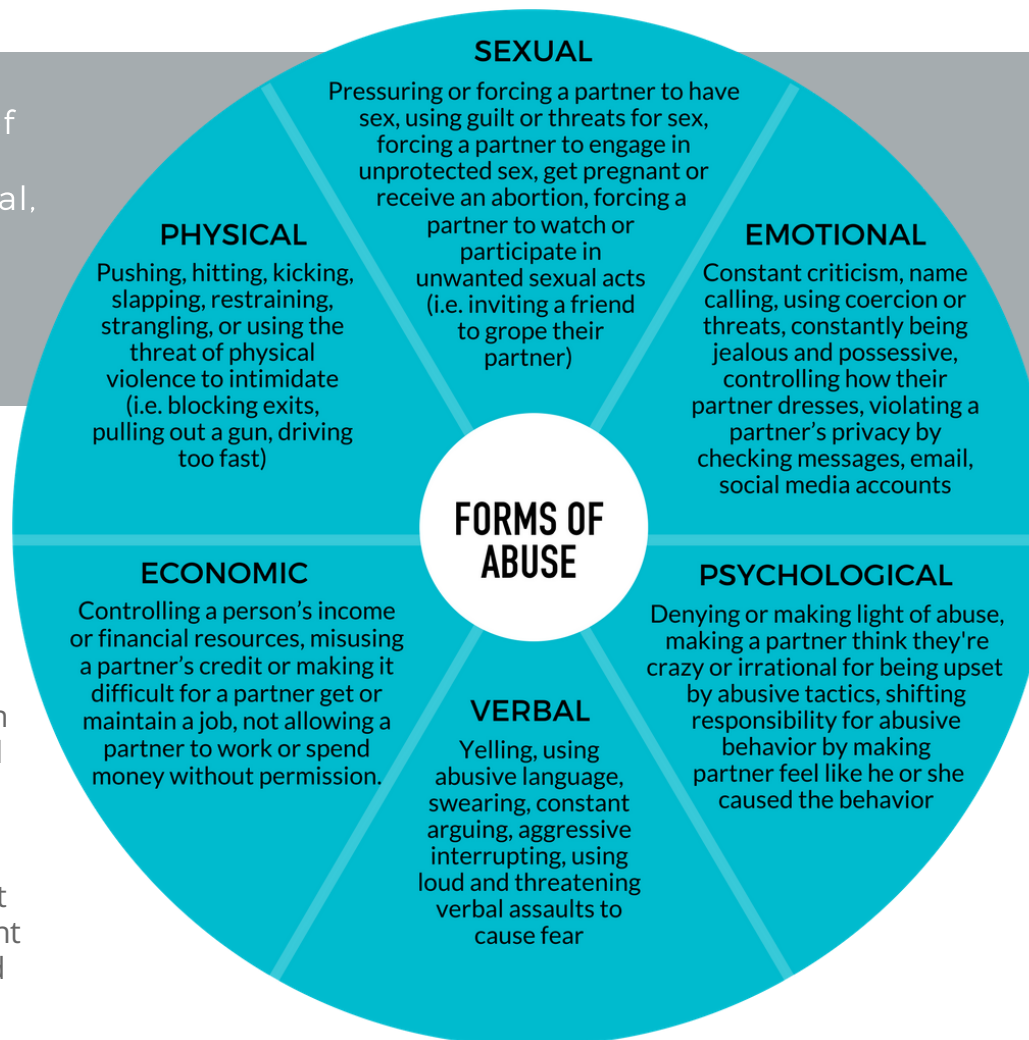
f

al,

n
l

t
nt
l

SEXUAL
Pressuring or forcing a partner to have sex, using guilt or threats for sex, forcing a partner to engage in unprotected sex, get pregnant or receive an abortion, forcing a partner to watch or participate in unwanted sexual acts (i.e. inviting a friend to grope their partner)

PHYSICAL
Pushing, hitting, kicking, slapping, restraining, strangling, or using the threat of physical violence to intimidate (i.e. blocking exits, pulling out a gun, driving too fast)

EMOTIONAL
Constant criticism, name calling, using coercion or threats, constantly being jealous and possessive, controlling how their partner dresses, violating a partner's privacy by checking messages, email, social media accounts

FORMS OF ABUSE

ECONOMIC
Controlling a person's income or financial resources, misusing a partner's credit or making it difficult for a partner get or maintain a job, not allowing a partner to work or spend money without permission.

PSYCHOLOGICAL
Denying or making light of abuse, making a partner think they're crazy or irrational for being upset by abusive tactics, shifting responsibility for abusive behavior by making partner feel like he or she caused the behavior

VERBAL
Yelling, using abusive language, swearing, constant arguing, aggressive interrupting, using loud and threatening verbal assaults to cause fear